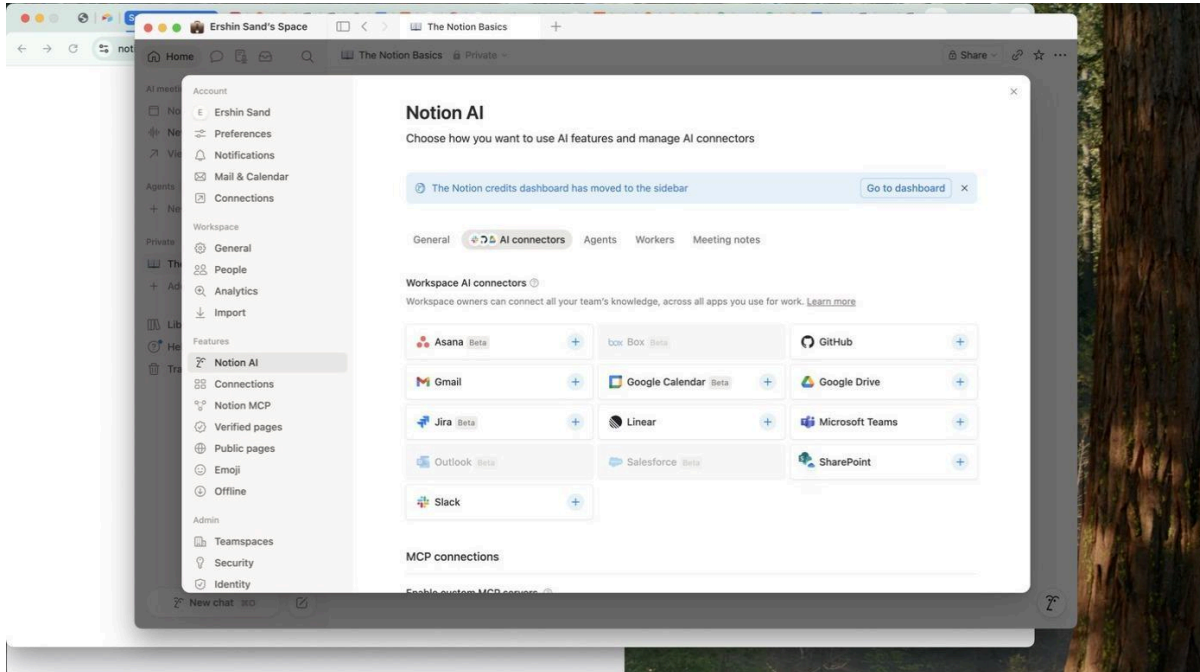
Ershin Sand's Space
The Notion Basics
Home
The Notion Basics Private
Share

Account
Ershin Sand
Preferences
Notifications
Mail & Calendar
Connections
Workspace
General
People
Analytics
Import
Features
Notion AI
Connections
Notion MCP
Verified pages
Public pages
Emoji
Offline
Admin
Teamspaces
Security
Identity

New chat

Notion AI
Choose how you want to use AI features and manage AI connectors

The Notion credits dashboard has moved to the sidebar
Go to dashboard

General AI connectors Agents Workers Meeting notes

Workspace AI connectors
Workspace owners can connect all your team's knowledge, across all apps you use for work. Learn more

| | | |
|---|---|---|
| Asana Beta | Box Beta | GitHub |
| Gmail | Google Calendar Beta | Google Drive |
| Jira Beta | Linear | Microsoft Teams |
| Outlook Beta | Salesforce Beta | SharePoint |
| Slack | | |

MCP connections
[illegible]